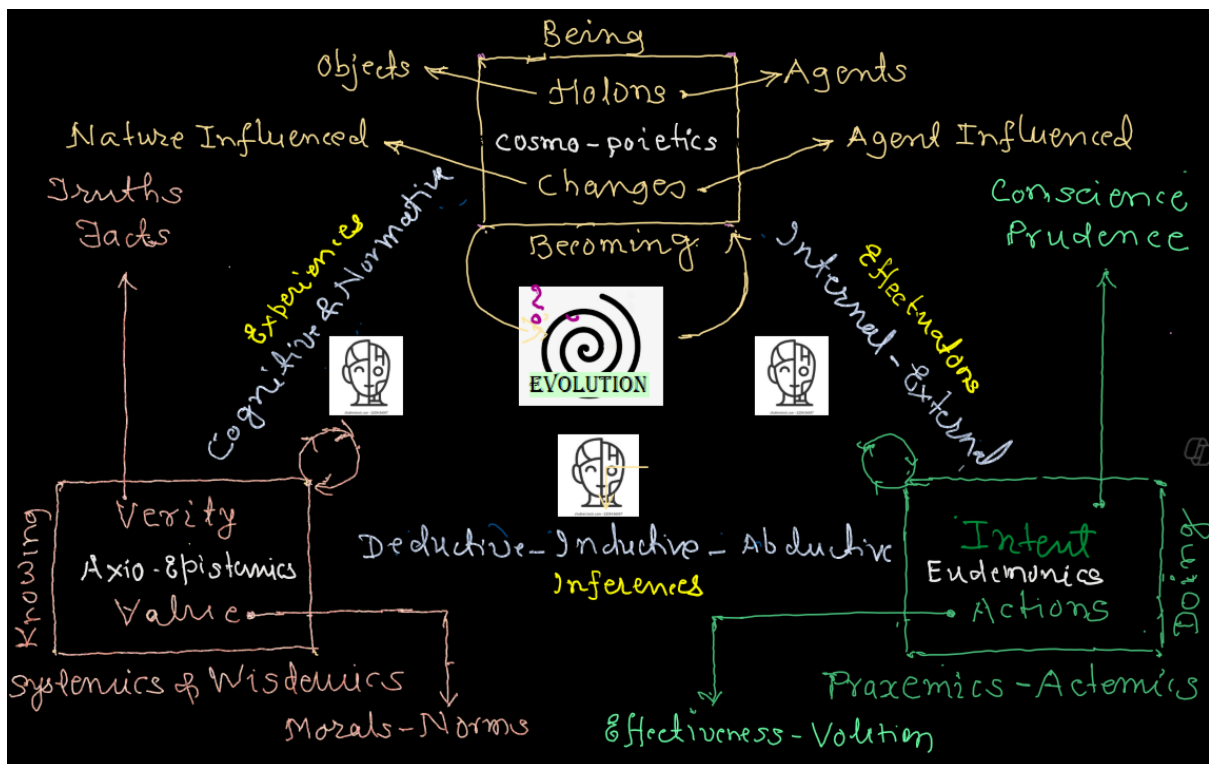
Being

Objects

Holons

Agents

Nature Influenced

cosmo-poietics

Agent Influenced

Changes

Truths
Facts

Conscience
Prudence

Becoming

Experiences

Cognitive & Normative

Effectuators

Internal-External

EVOLUTION

Verity
Axio-Epistemics
Value

Knowing

Deductive-Inductive-Abductive
Inferences

Intent
Eudemonics
Actions

Doing

Systemics of Wisdemics

Morals-Norms

Praxemics-Actemics

Effectiveness-Volition